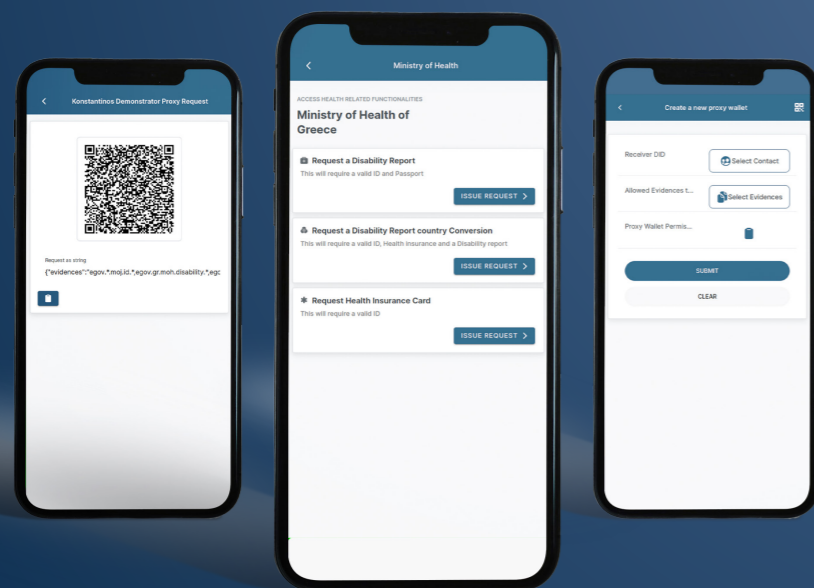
Konstantinos Demonstrator Proxy Request

Request as string

{"evidences":"egov.*.moj.id.*,egov.gr.moh.disability.*,egc

Ministry of Health

ACCESS HEALTH RELATED FUNCTIONALITIES

Ministry of Health of Greece

Request a Disability Report

This will require a valid ID and Passport

ISSUE REQUEST

Request a Disability Report country Conversion

This will require a valid ID, Health Insurance and a Disability report

ISSUE REQUEST

Request Health Insurance Card

This will require a valid ID

ISSUE REQUEST

Create a new proxy wallet

Receiver DID

Select Contact

Allowed Evidences t...

Select Evidences

Proxy Wallet Permis...

SUBMIT

CLEAR